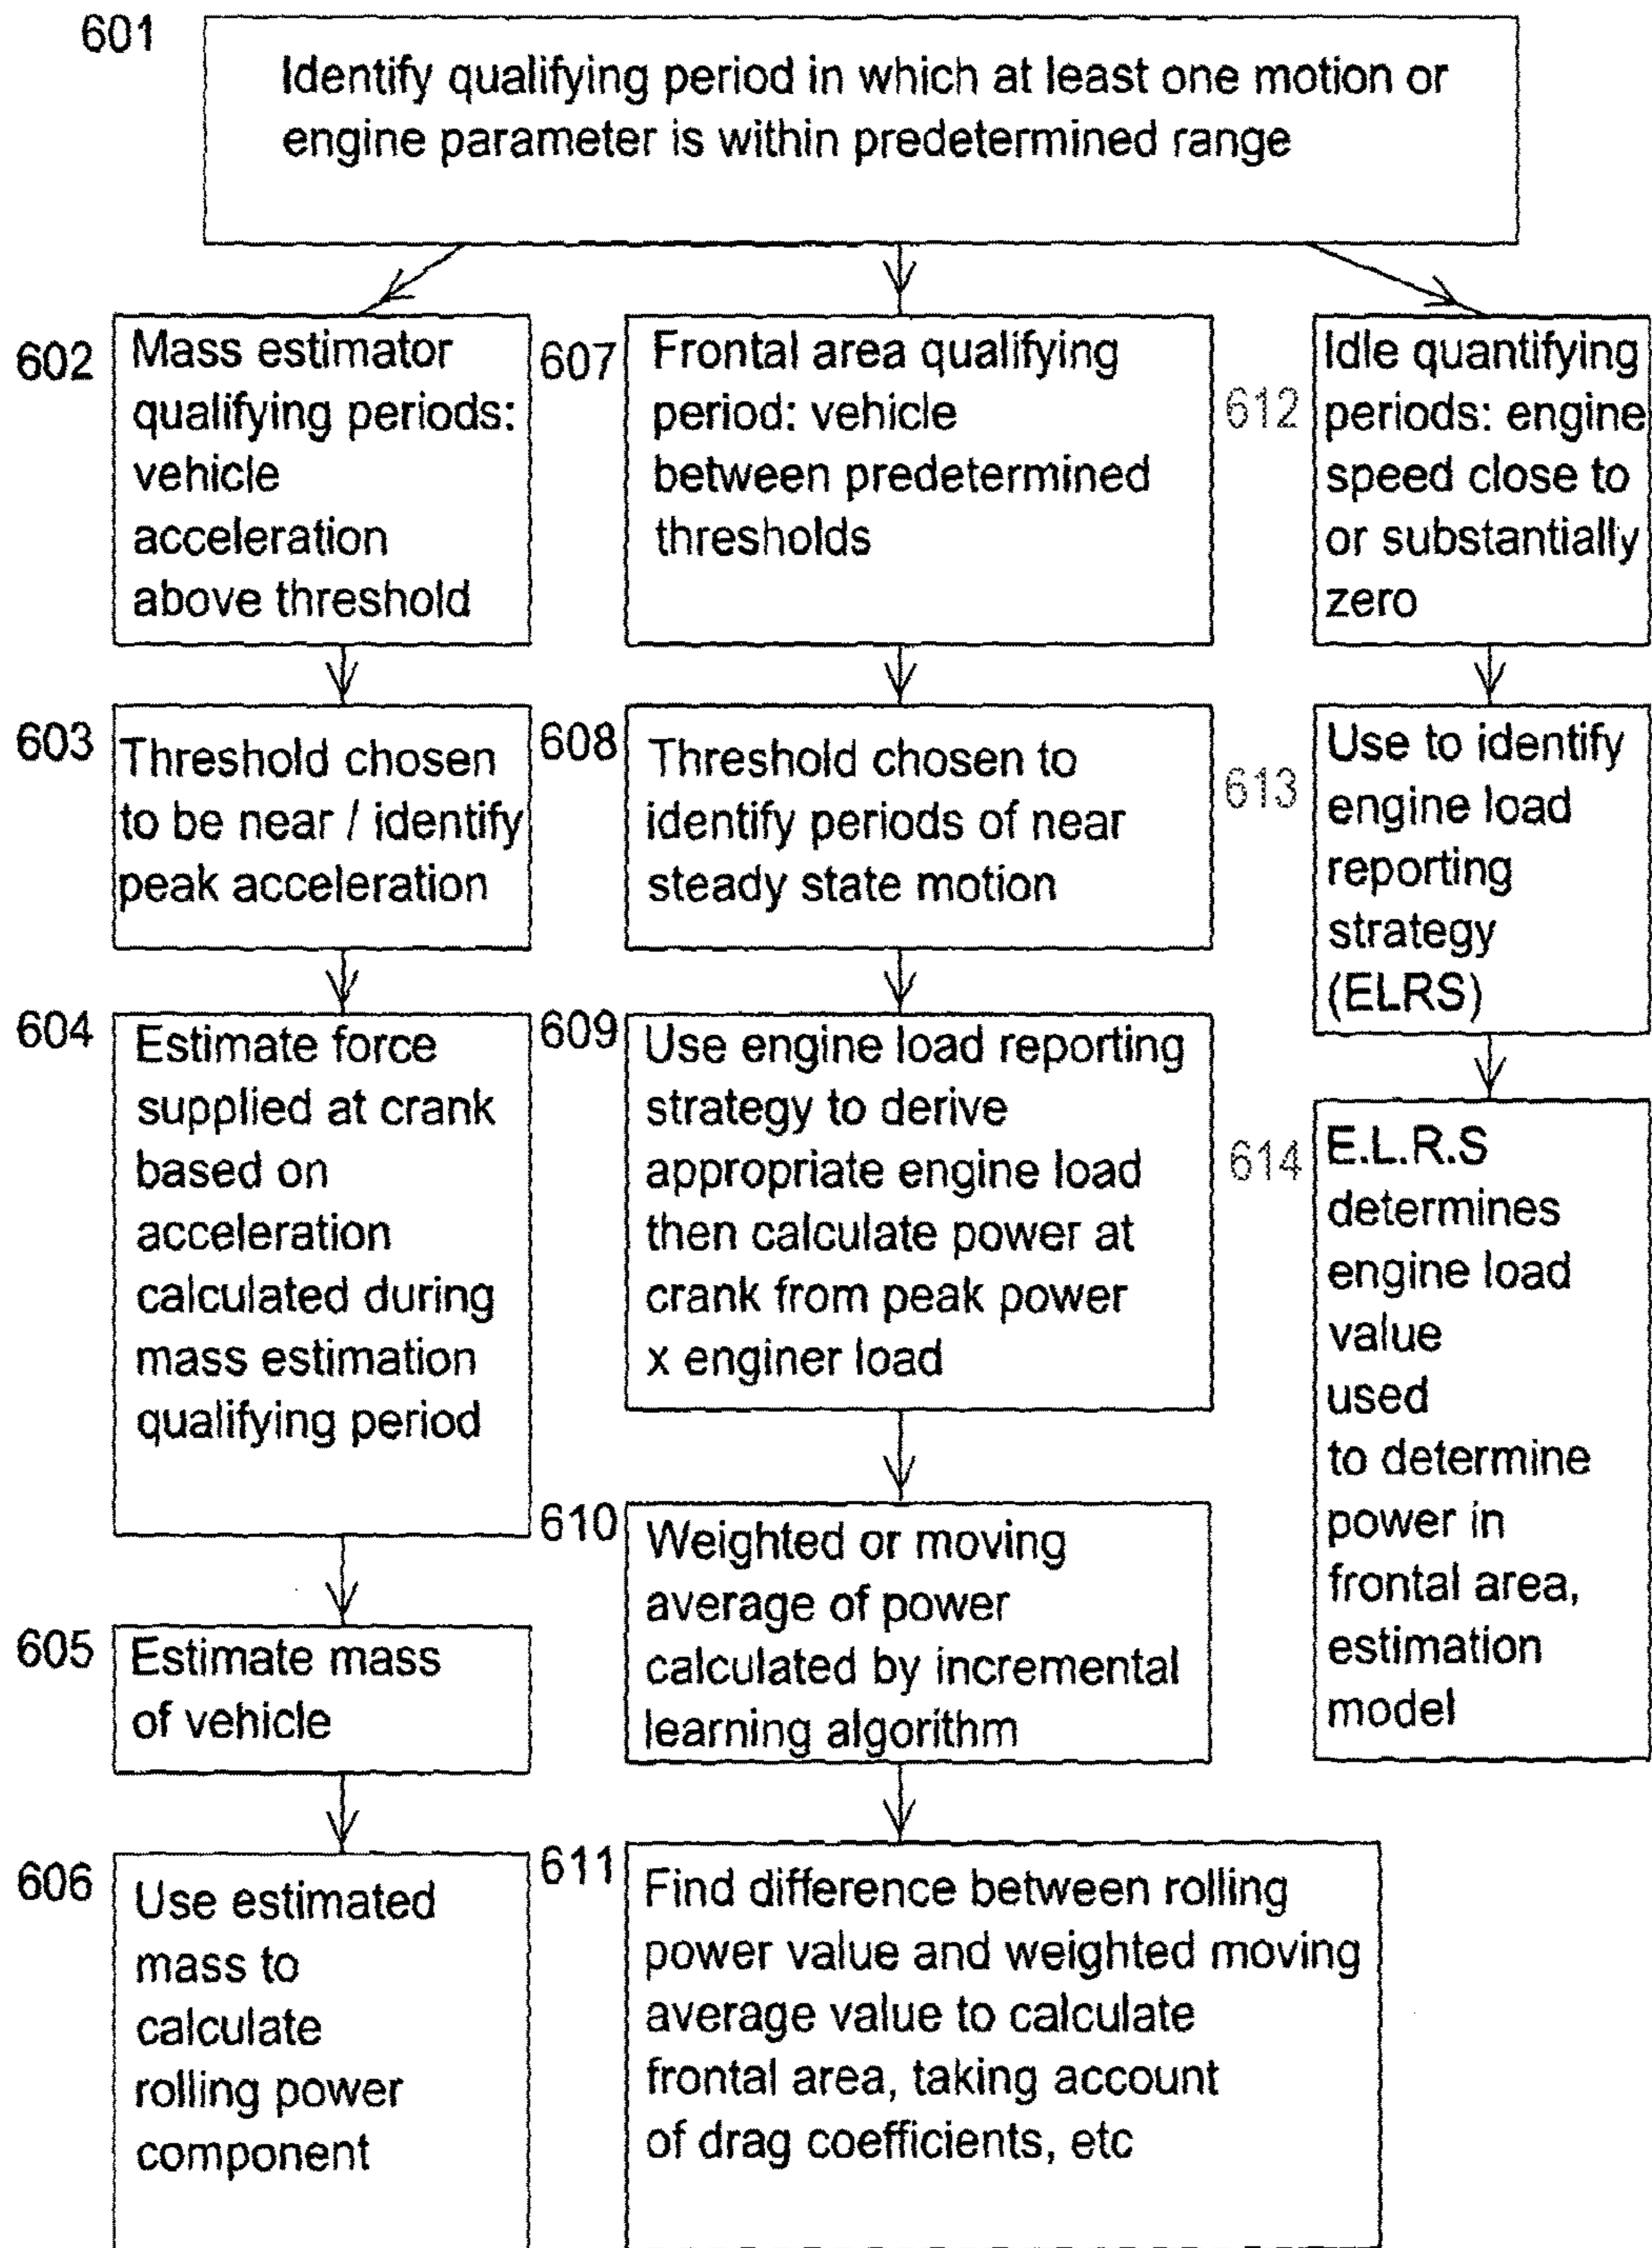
601

Identify qualifying period in which at least one motion or engine parameter is within predetermined range

602

Mass estimator qualifying periods: vehicle acceleration above threshold

603

Threshold chosen to be near / identify peak acceleration

604

Estimate force supplied at crank based on acceleration calculated during mass estimation qualifying period

605

Estimate mass of vehicle

606

Use estimated mass to calculate rolling power component

607

Frontal area qualifying period: vehicle between predetermined thresholds

608

Threshold chosen to identify periods of near steady state motion

609

Use engine load reporting strategy to derive appropriate engine load then calculate power at crank from peak power x enginer load

610

Weighted or moving average of power calculated by incremental learning algorithm

611

Find difference between rolling power value and weighted moving average value to calculate frontal area, taking account of drag coefficients, etc

612

Idle quantifying periods: engine speed close to or substantially zero

613

Use to identify engine load reporting strategy (ELRS)

614

E.L.R.S determines engine load value used to determine power in frontal area, estimation model